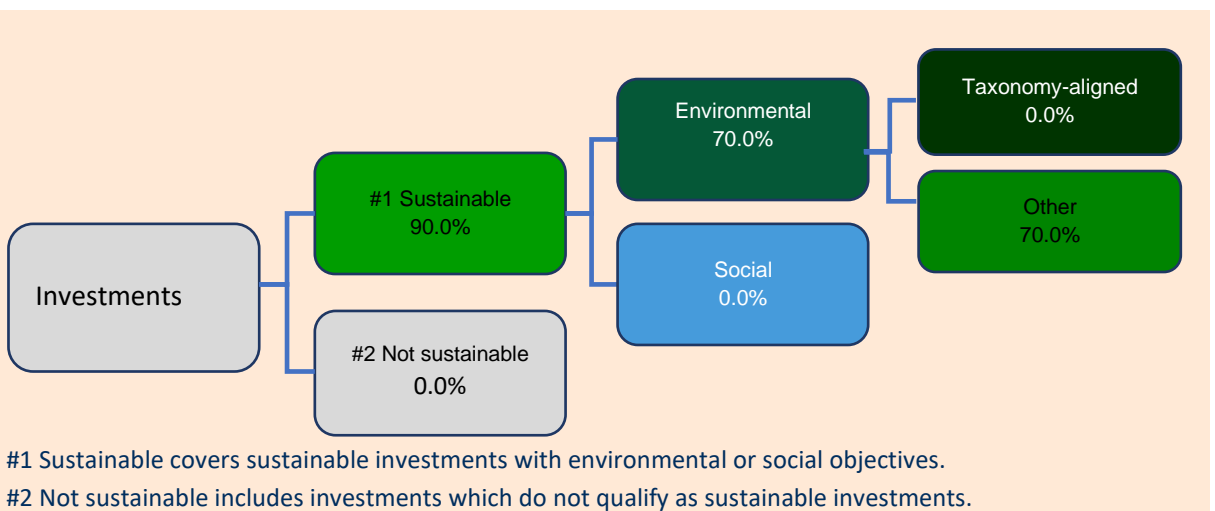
Investments

#1 Sustainable
90.0%

#2 Not sustainable
0.0%

Environmental
70.0%

Social
0.0%

Taxonomy-aligned
0.0%

Other
70.0%

#1 Sustainable covers sustainable investments with environmental or social objectives.

#2 Not sustainable includes investments which do not qualify as sustainable investments.